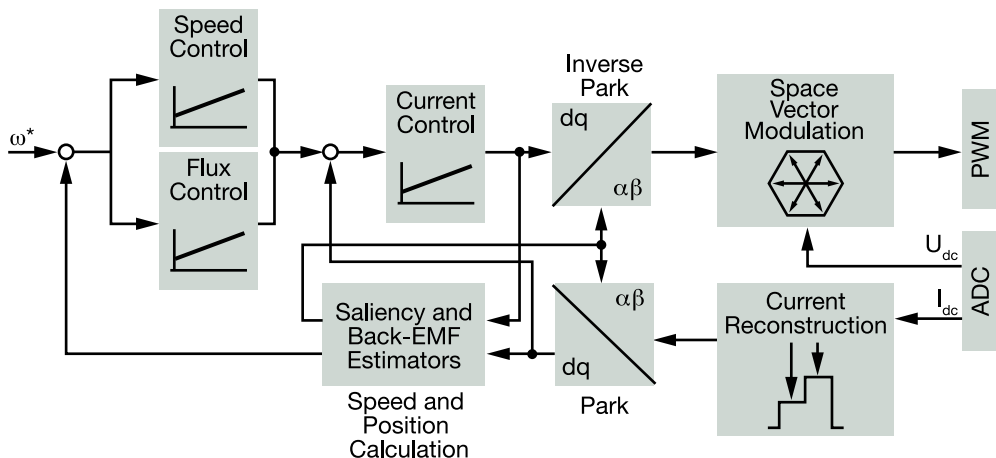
$\omega^*$

Speed Control

Flux Control

Current Control

Inverse Park

dq

$\alpha\beta$

Space Vector Modulation

PWM

$U_{dc}$

ADC

$I_{dc}$

Current Reconstruction

$\alpha\beta$

dq

Park

Saliency and Back-EMF Estimators

Speed and Position Calculation